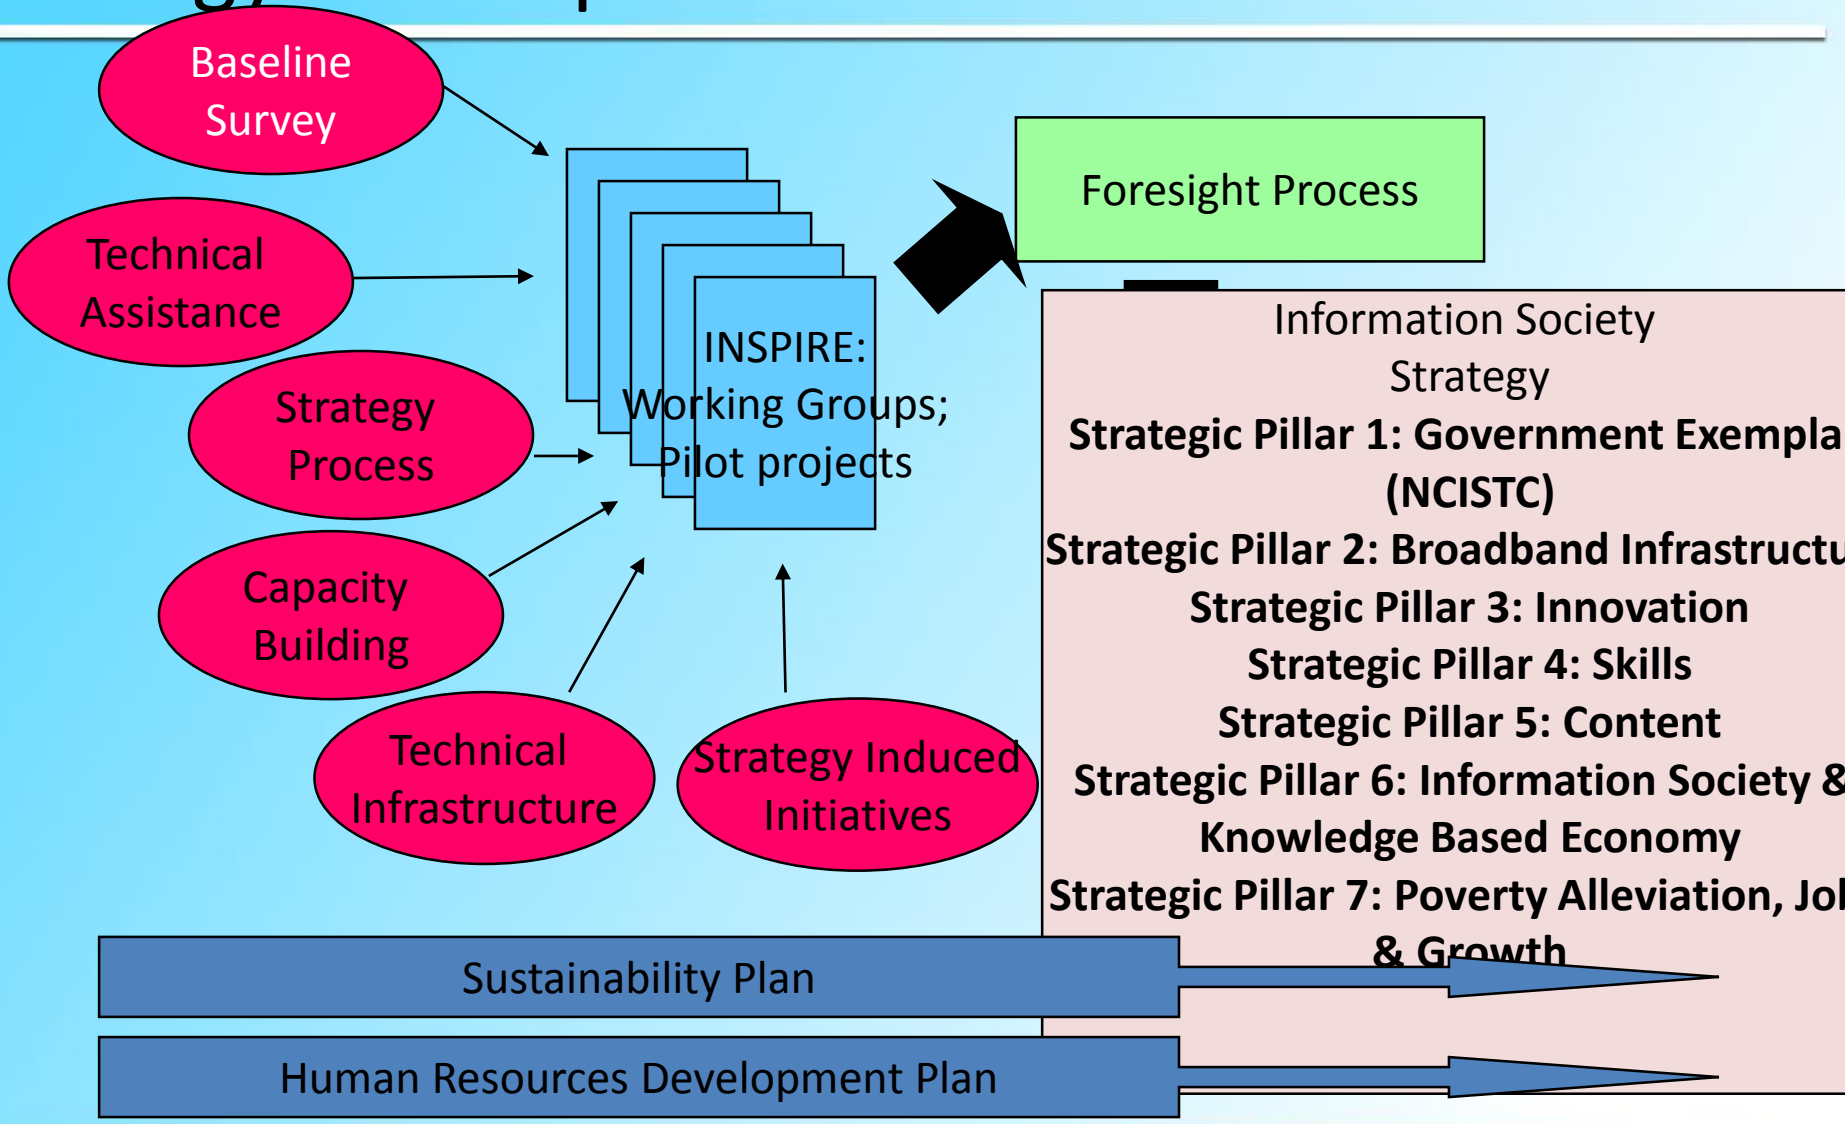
Baseline Survey

Technical Assistance

Strategy Process

Capacity Building

Technical Infrastructure

Strategy Induced Initiatives

INSPIRE: Working Groups; Pilot projects

Foresight Process

Information Society Strategy
Strategic Pillar 1: Government Exempla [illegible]
(NCISTC)
Strategic Pillar 2: Broadband Infrastructu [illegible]
Strategic Pillar 3: Innovation
Strategic Pillar 4: Skills
Strategic Pillar 5: Content
Strategic Pillar 6: Information Society & Knowledge Based Economy
Strategic Pillar 7: Poverty Alleviation, Jo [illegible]
& Growth

Sustainability Plan

Human Resources Development Plan